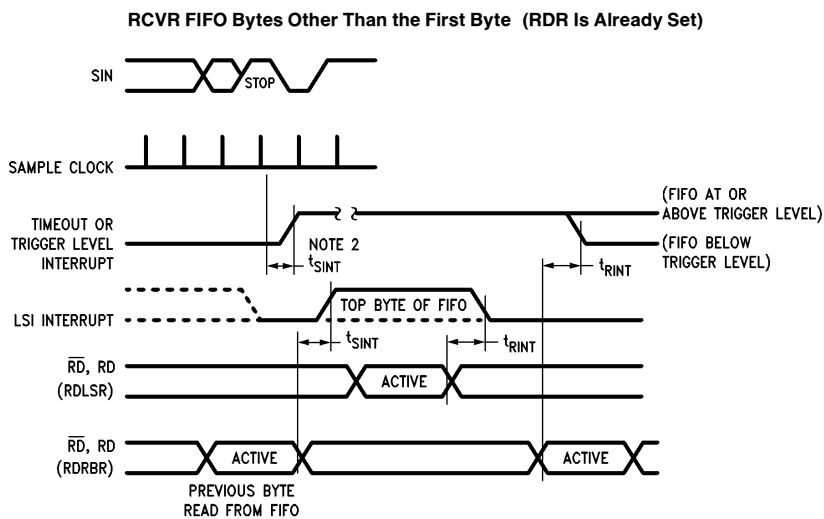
RCVR FIFO Bytes Other Than the First Byte (RDR Is Already Set)

SIN

STOP

SAMPLE CLOCK

TIMEOUT OR TRIGGER LEVEL INTERRUPT

NOTE 2

$t_{SINT}$

(FIFO AT OR ABOVE TRIGGER LEVEL)

(FIFO BELOW TRIGGER LEVEL)

$t_{RINT}$

LSI INTERRUPT

TOP BYTE OF FIFO

$t_{SINT}$

$t_{RINT}$

$\overline{RD}$, RD (RDLSR)

ACTIVE

$\overline{RD}$, RD (RDRBR)

ACTIVE

ACTIVE

PREVIOUS BYTE READ FROM FIFO